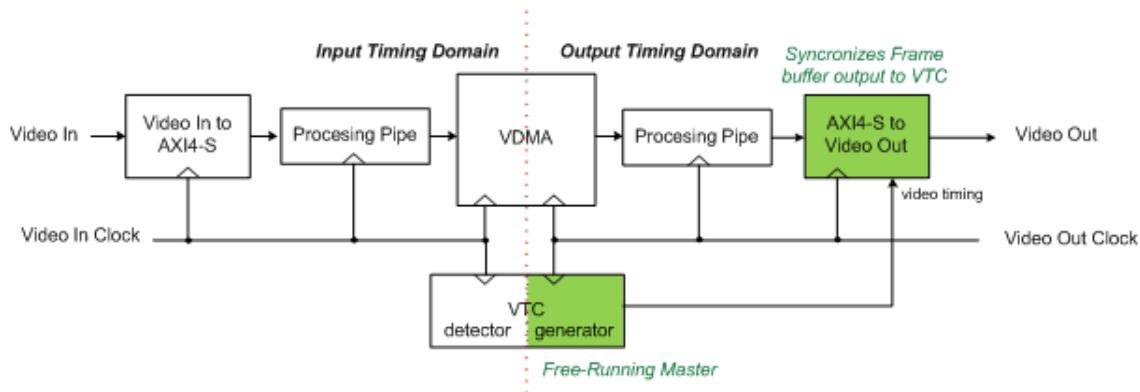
Input Timing Domain

Output Timing Domain

Syncronizes Frame buffer output to VTC

Video In

Video In to AXI4-S

Procesing Pipe

VDMA

Procesing Pipe

AXI4-S to Video Out

Video Out

video timing

Video In Clock

Video Out Clock

VTC

detector

generator

Free-Running Master